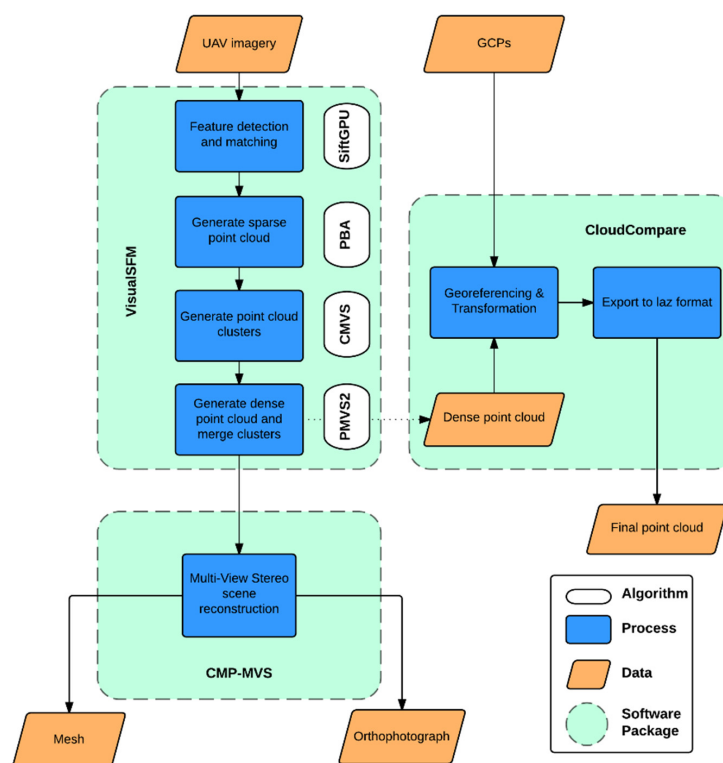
UAV imagery

GCPs

VisualSFM

Feature detection and matching

SiftGPU

Generate sparse point cloud

PBA

Generate point cloud clusters

CMVS

Generate dense point cloud and merge clusters

PMVS2

CloudCompare

Georeferencing & Transformation

Export to laz format

Dense point cloud

Final point cloud

Multi-View Stereo scene reconstruction

CMP-MVS

Mesh

Orthophotograph

Algorithm

Process

Data

Software Package